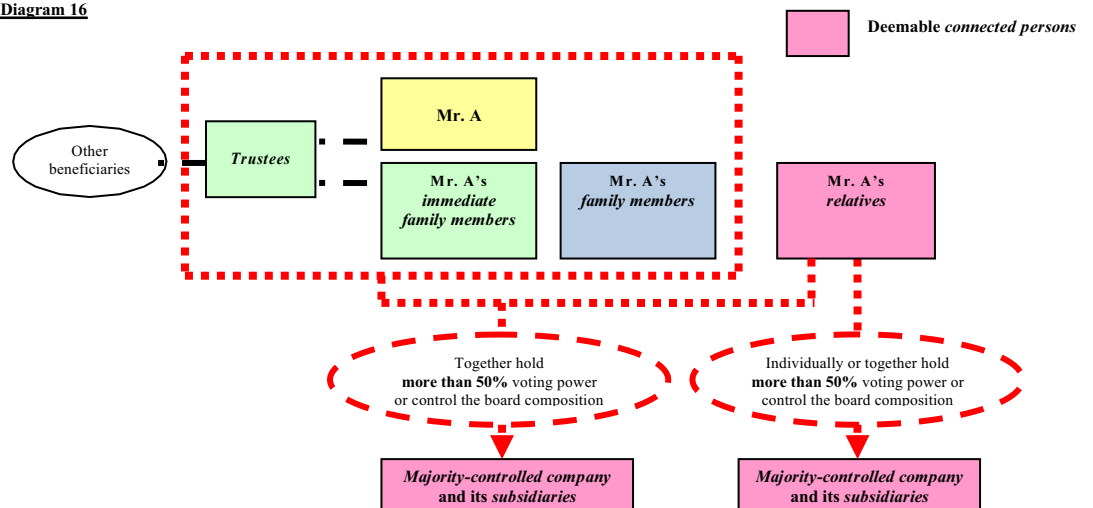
Diagram 16

Deemable connected persons

Other beneficiaries

Trustees

Mr. A

Mr. A's immediate family members

Mr. A's family members

Mr. A's relatives

Together hold more than 50% voting power or control the board composition

Individually or together hold more than 50% voting power or control the board composition

Majority-controlled company and its subsidiaries

Majority-controlled company and its subsidiaries